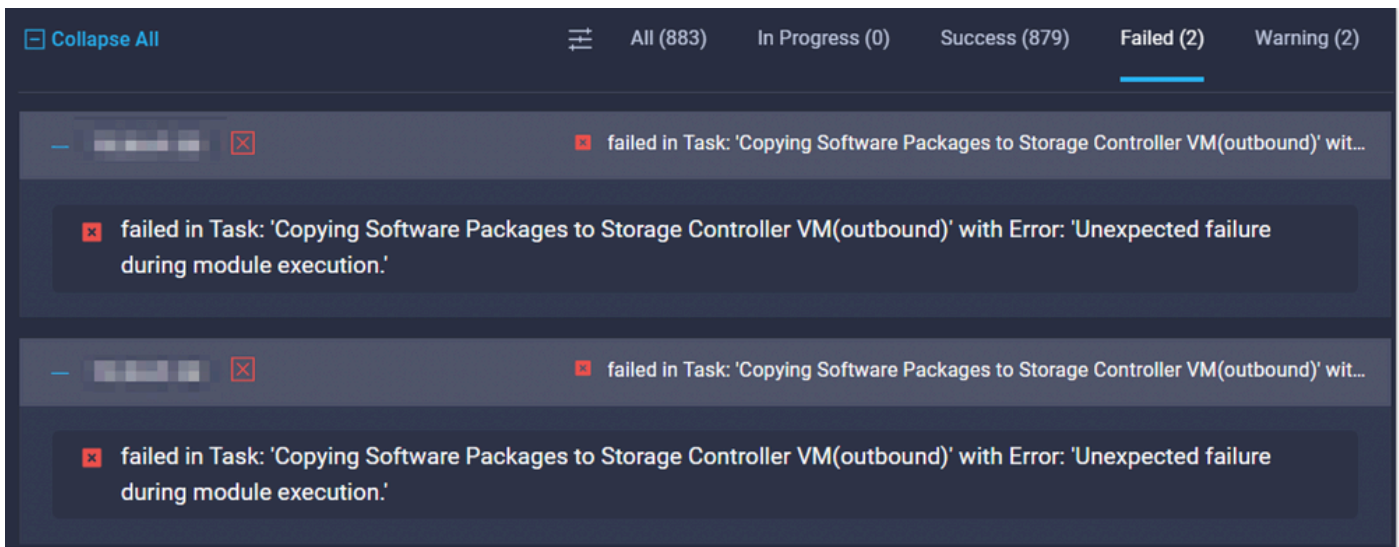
Collapse All

All (883) In Progress (0) Success (879) Failed (2) Warning (2)

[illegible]

failed in Task: 'Copying Software Packages to Storage Controller VM(outbound)' wit...

failed in Task: 'Copying Software Packages to Storage Controller VM(outbound)' with Error: 'Unexpected failure during module execution.'

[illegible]

failed in Task: 'Copying Software Packages to Storage Controller VM(outbound)' wit...

failed in Task: 'Copying Software Packages to Storage Controller VM(outbound)' with Error: 'Unexpected failure during module execution.'